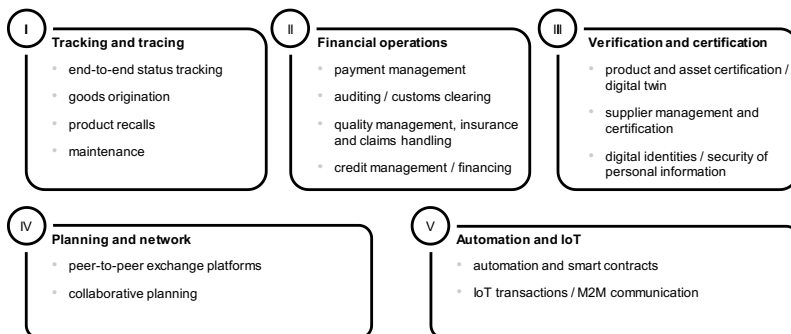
I

Tracking and tracing

- end-to-end status tracking
- goods origination
- product recalls
- maintenance

II

Financial operations

- payment management
- auditing / customs clearing
- quality management, insurance and claims handling
- credit management / financing

III

Verification and certification

- product and asset certification / digital twin
- supplier management and certification
- digital identities / security of personal information

IV

Planning and network

- peer-to-peer exchange platforms
- collaborative planning

V

Automation and IoT

- automation and smart contracts
- IoT transactions / M2M communication